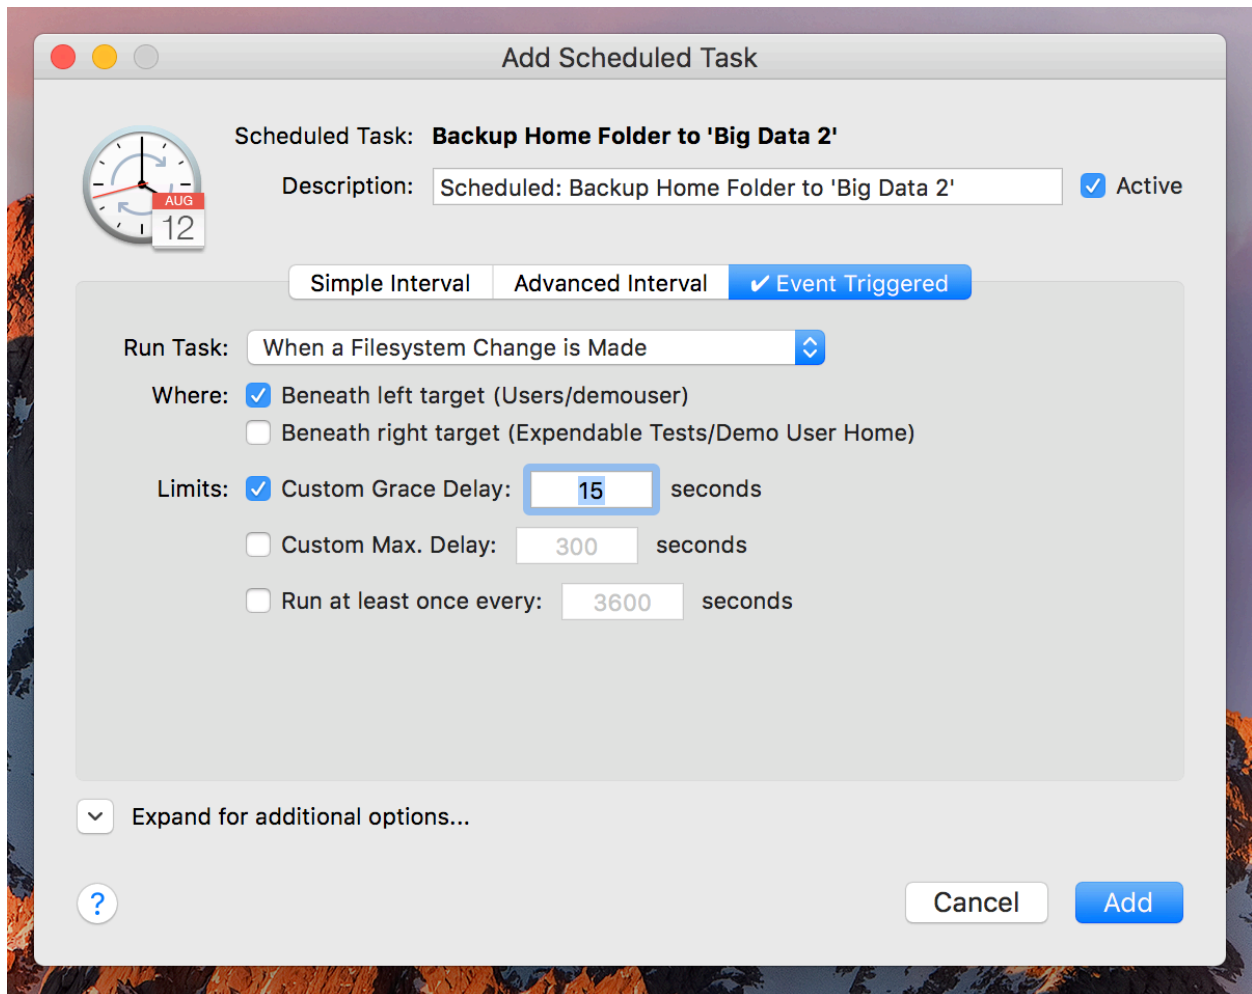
Add Scheduled Task

AUG
12

Scheduled Task: Backup Home Folder to 'Big Data 2'

Description: Scheduled: Backup Home Folder to 'Big Data 2'

Active

Simple Interval | Advanced Interval | ✔ Event Triggered

Run Task: When a Filesystem Change is Made

Where: Beneath left target (Users/demouser)

Beneath right target (Expendable Tests/Demo User Home)

Limits: Custom Grace Delay: 15 seconds

Custom Max. Delay: 300 seconds

Run at least once every: 3600 seconds

Expand for additional options...

?

Cancel

Add